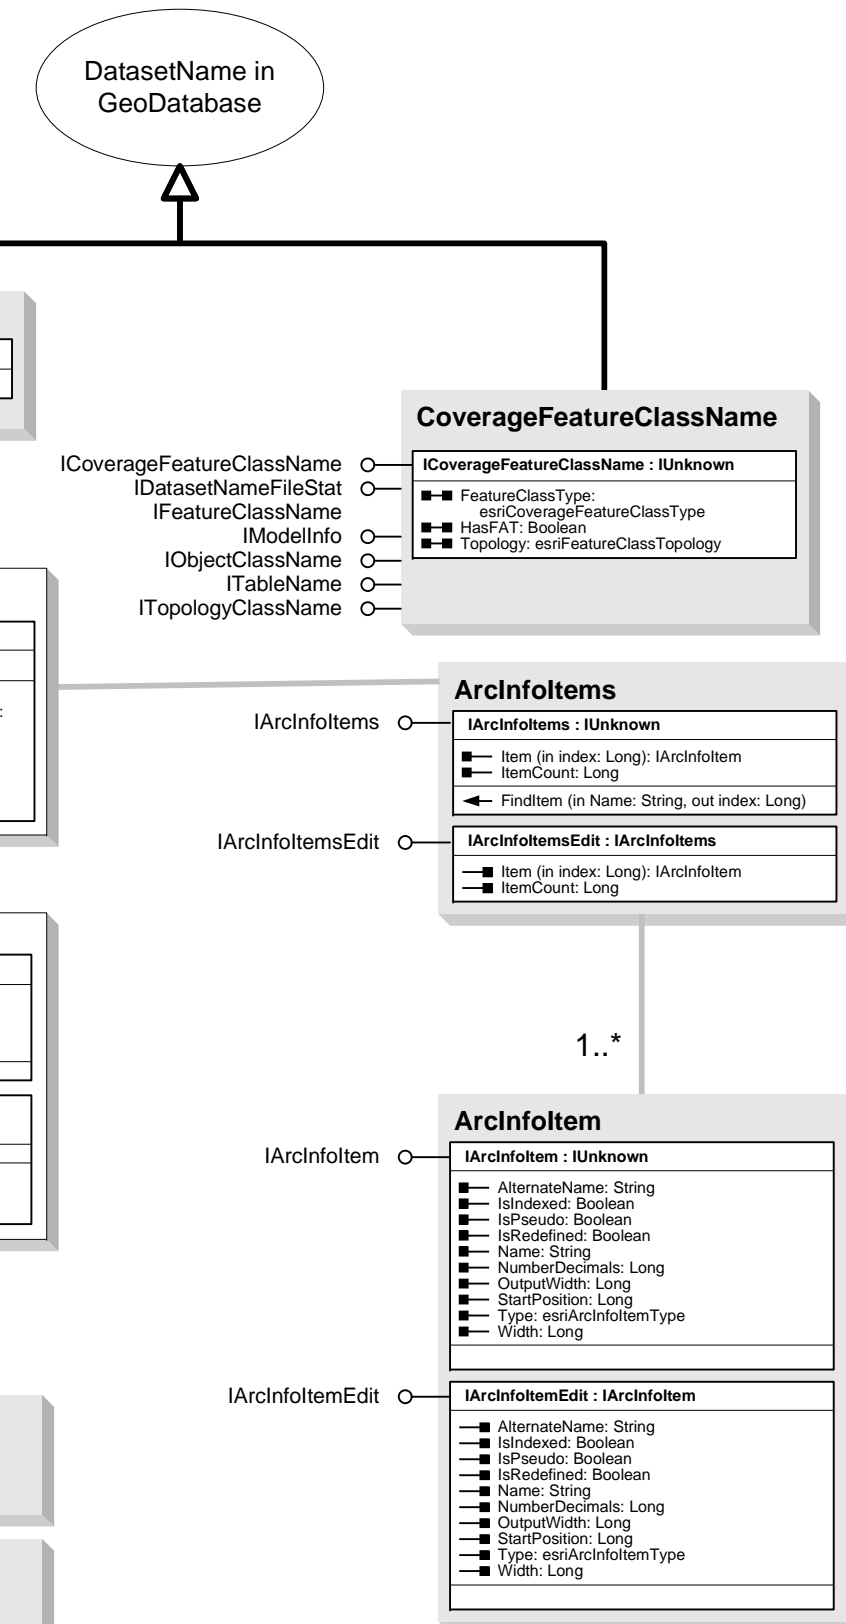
DatasetName in GeoDatabase

CoverageFeatureClassName

ICoverageFeatureClassName
IDatasetNameFileStat
IFeatureClassName
IModelInfo
IObjectClassName
ITableName
ITopologyClassName

ICoverageFeatureClassName : IUnknown

FeatureClassType: esriCoverageFeatureClassType
HasFAT: Boolean
Topology: esriFeatureClassTopology

ArcInfoItems

IArcInfoItems

IArcInfoItems : IUnknown

Item (in index: Long): IArcInfoItem
ItemCount: Long

FindItem (in Name: String, out index: Long)

IArcInfoItemsEdit

IArcInfoItemsEdit : IArcInfoItems

Item (in index: Long): IArcInfoItem
ItemCount: Long

1..*

ArcInfoItem

IArcInfoItem

IArcInfoItem : IUnknown

AlternateName: String
IsIndexed: Boolean
IsPseudo: Boolean
IsRedefined: Boolean
Name: String
NumberDecimals: Long
OutputWidth: Long
StartPosition: Long
Type: esriArcInfoItemType
Width: Long

IArcInfoItemEdit

IArcInfoItemEdit : IArcInfoItem

AlternateName: String
IsIndexed: Boolean
IsPseudo: Boolean
IsRedefined: Boolean
Name: String
NumberDecimals: Long
OutputWidth: Long
StartPosition: Long
Type: esriArcInfoItemType
Width: Long